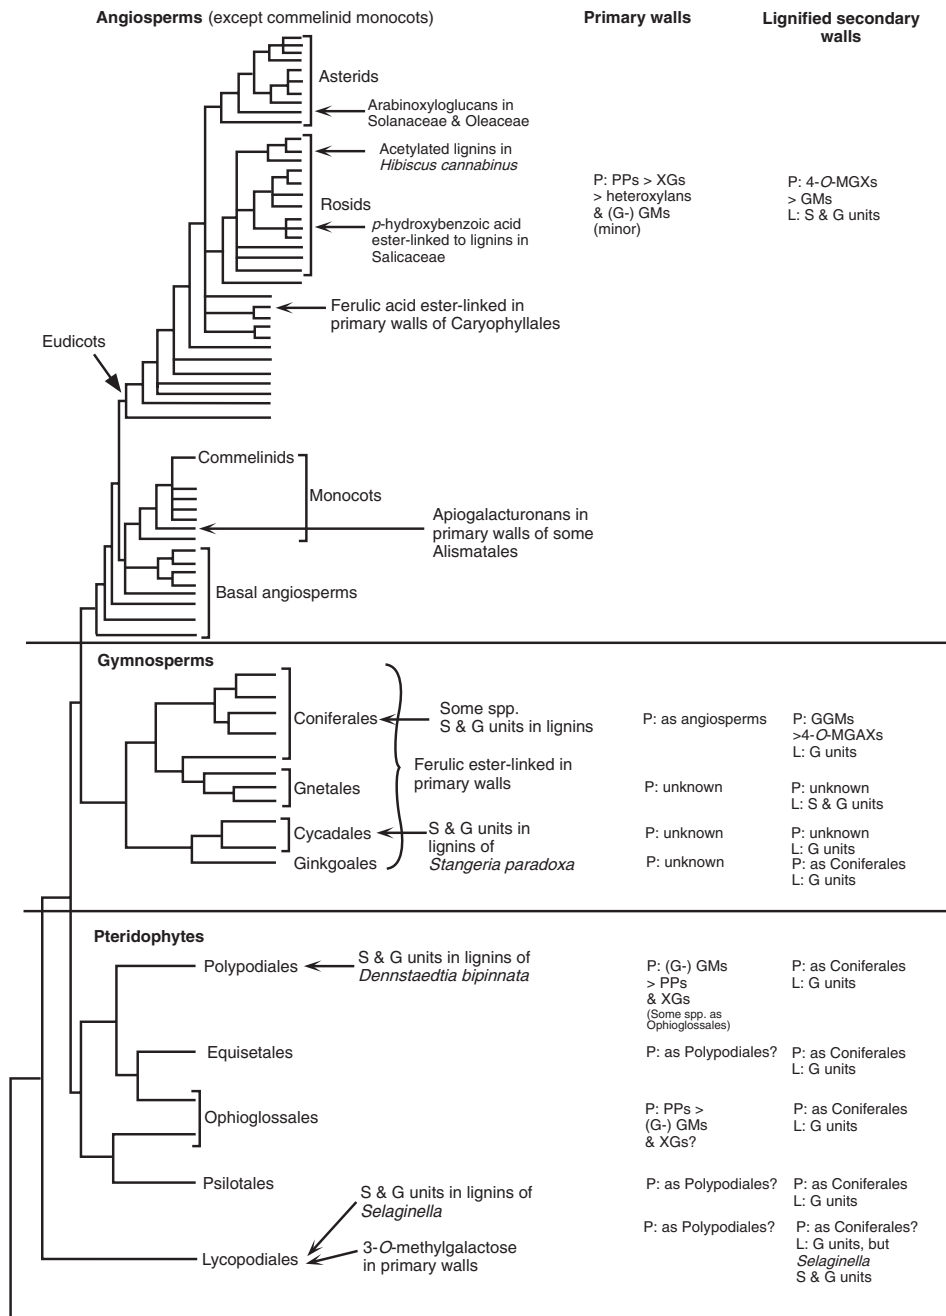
Angiosperms (except commelinid monocots)

Primary walls

Lignified secondary walls

Asterids

Arabinoxyloglucans in Solanaceae & Oleaceae

Acetylated lignins in *Hibiscus cannabinus*

Rosids

*p*-hydroxybenzoic acid ester-linked to lignins in Salicaceae

P: PPs > XGs > heteroxylans & (G-) GMs (minor)

P: 4-*O*-MGXs > GMs
L: S & G units

Ferulic acid ester-linked in primary walls of Caryophyllales

Eudicots

Commelinids

Monocots

Apiogalacturonans in primary walls of some Alismatales

Basal angiosperms

Gymnosperms

Coniferales

Some spp. S & G units in lignins

P: as angiosperms

P: GGMs >4-*O*-MGAXs
L: G units

Ferulic ester-linked in primary walls

Gnetales

P: unknown

P: unknown
L: S & G units

Cycadales

S & G units in lignins of *Stangeria paradoxa*

P: unknown

P: unknown
L: G units

Ginkgoales

P: unknown

P: as Coniferales
L: G units

Pteridophytes

Polypodiales

S & G units in lignins of *Dennstaedtia bipinnata*

P: (G-) GMs > PPs & XGs
(Some spp. as Ophioglossales)

P: as Coniferales
L: G units

Equisetales

P: as Polypodiales?

P: as Coniferales
L: G units

Ophioglossales

P: PPs > (G-) GMs & XGs?

P: as Coniferales
L: G units

Psilotales

P: as Polypodiales?

P: as Coniferales
L: G units

S & G units in lignins of *Selaginella*

P: as Polypodiales?

P: as Coniferales?
L: G units, but *Selaginella* S & G units

Lycopodiales

3-*O*-methylgalactose in primary walls